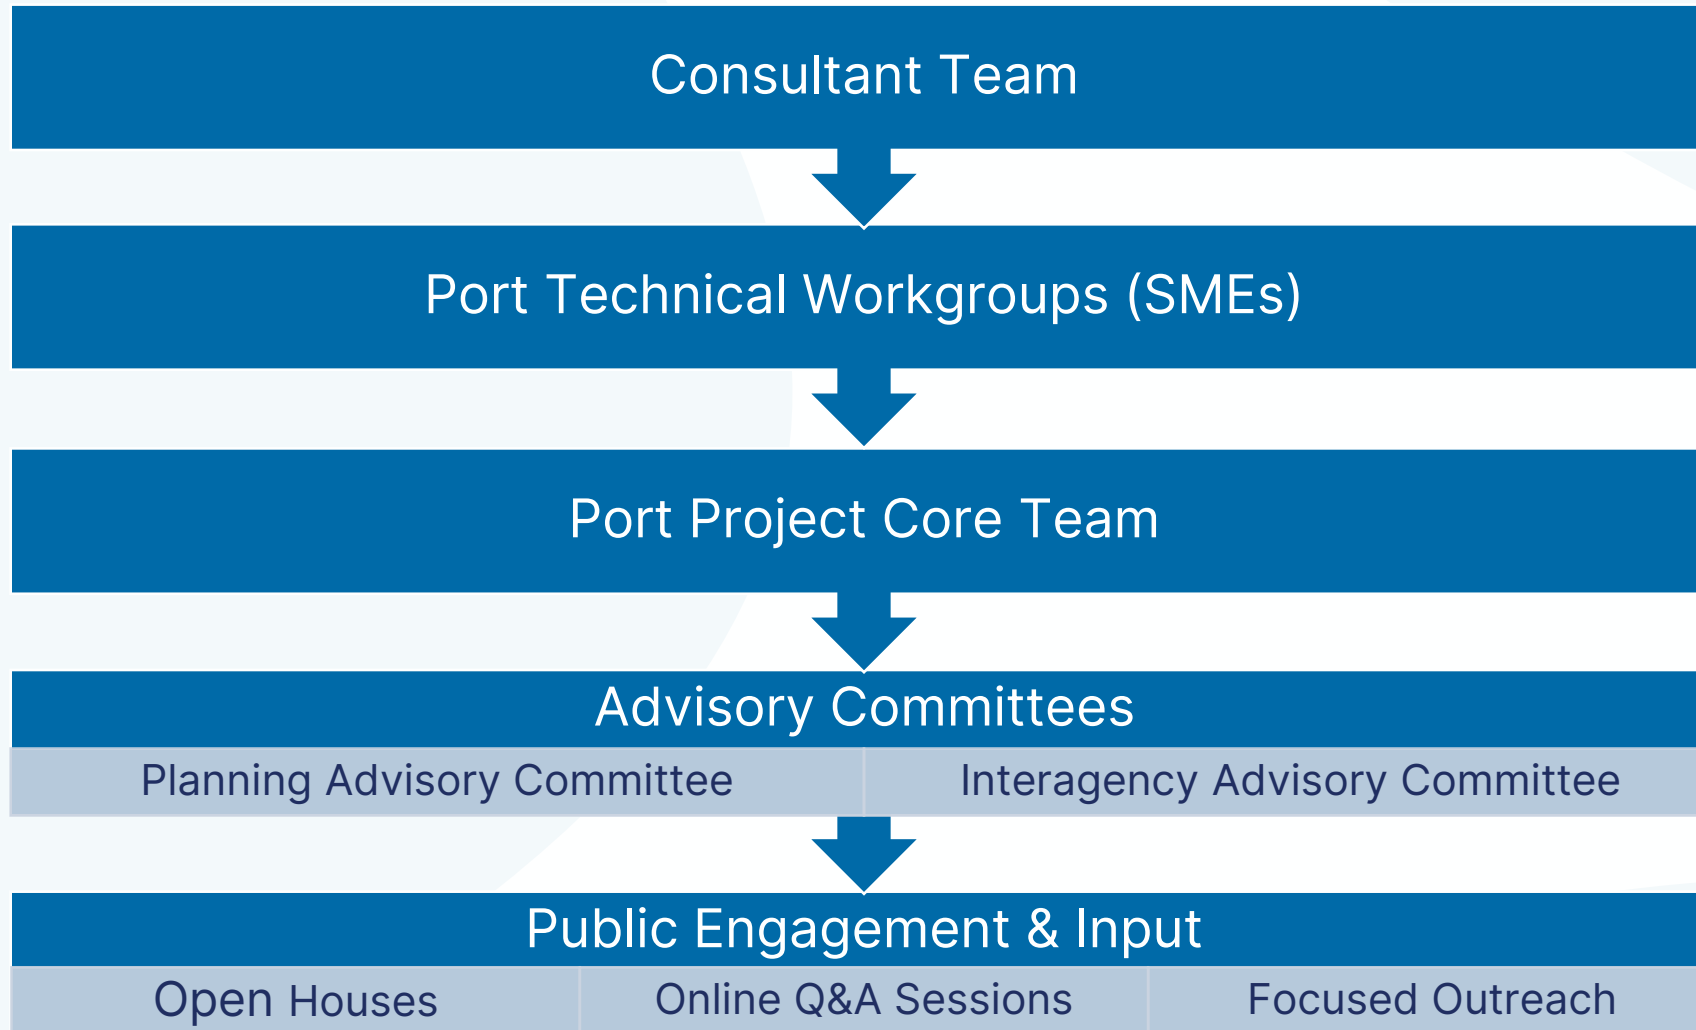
Consultant Team

Port Technical Workgroups (SMEs)

Port Project Core Team

Advisory Committees

| Planning Advisory Committee | Interagency Advisory Committee |
|---|---|

Public Engagement & Input

| Open Houses | Online Q&A Sessions | Focused Outreach |
|---|---|---|